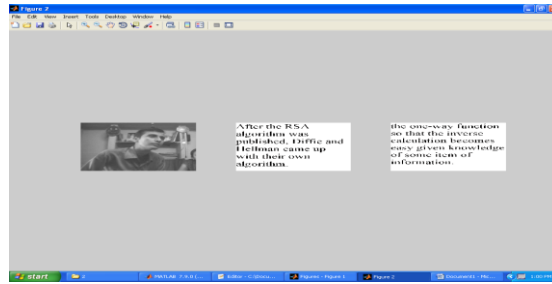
Figure 2

File Edit View Insert Tools Desktop Window Help

After the RSA algorithm was published, Diffie and Hellman came up with their own algorithm.

the one-way function so that the inverse calculation becomes easy given knowledge of some item of information.

start

MATLAB 7.0.0 (...

Editor - C:\Docu...

Figure1 - Figure 1

Figure 2

Document1 - Mic...

1:16 PM